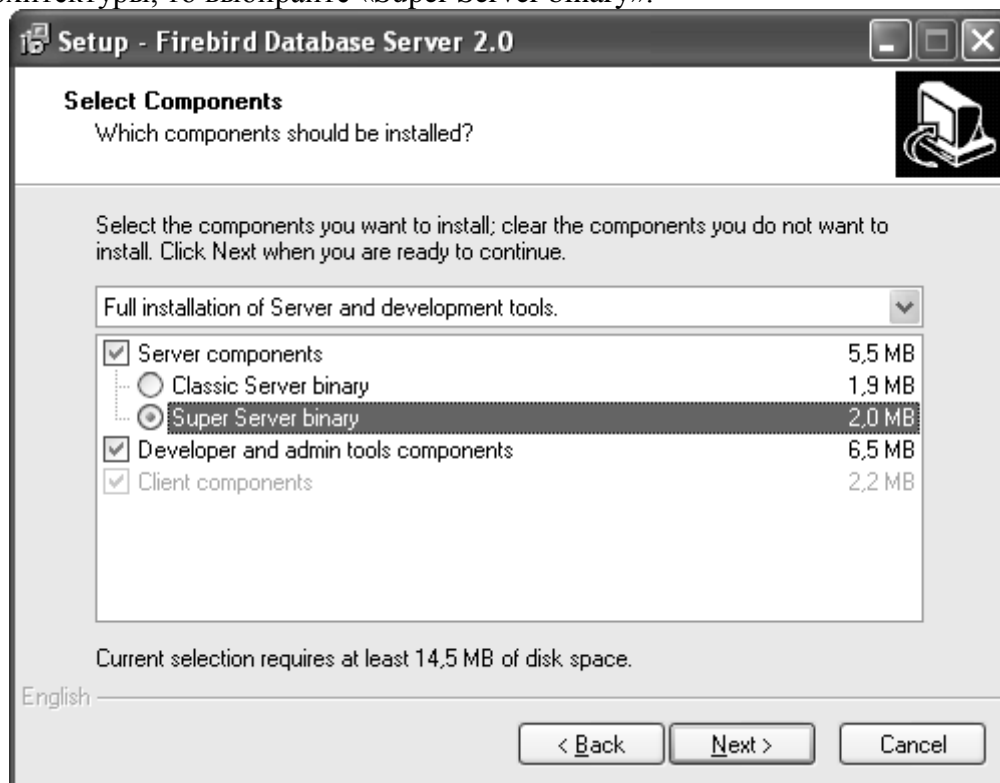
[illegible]итектуры, то выбирайте «Super Server binary».

Setup - Firebird Database Server 2.0

Select Components
Which components should be installed?

Select the components you want to install; clear the components you do not want to install. Click Next when you are ready to continue.

Full installation of Server and development tools.

| | |
|---|---|
| Server components | 5,5 MB |
| Classic Server binary | 1,9 MB |
| Super Server binary | 2,0 MB |
| Developer and admin tools components | 6,5 MB |
| Client components | 2,2 MB |

Current selection requires at least 14,5 MB of disk space.

English

< Back
Next >
Cancel